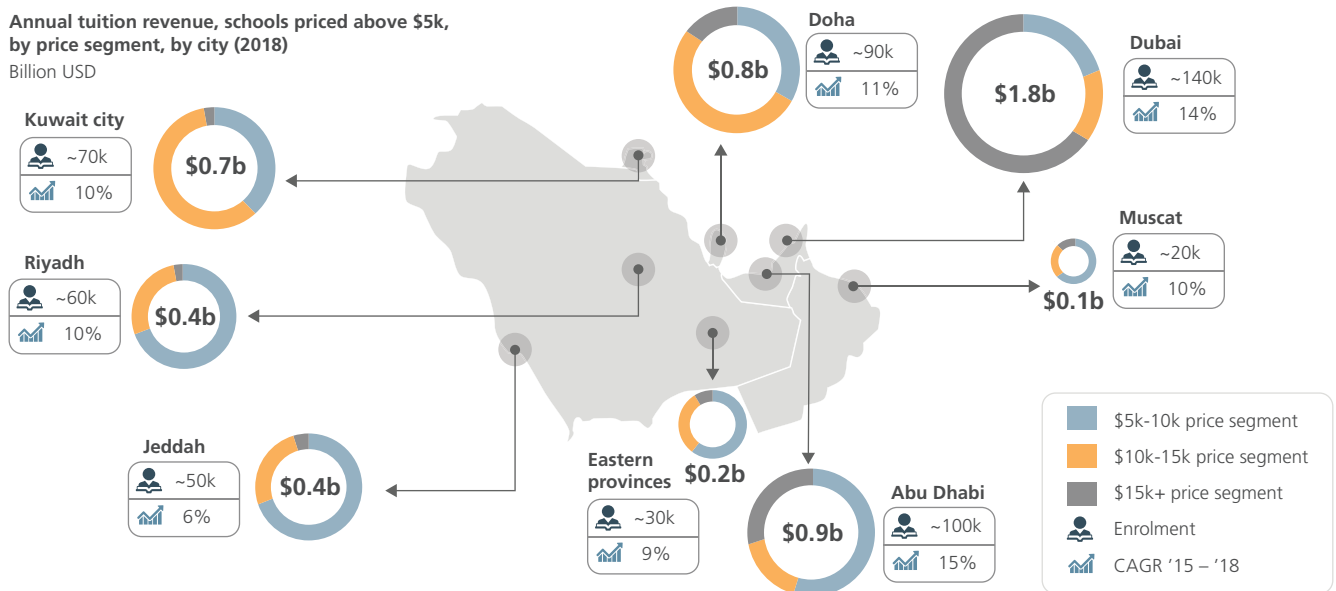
Annual tuition revenue, schools priced above \$5k, by price segment, by city (2018)
Billion USD

Doha
$0.8b
~90k
11%

Dubai
$1.8b
~140k
14%

Kuwait city
$0.7b
~70k
10%

Riyadh
$0.4b
~60k
10%

Muscat
$0.1b
~20k
10%

Jeddah
$0.4b
~50k
6%

Eastern provinces
$0.2b
~30k
9%

Abu Dhabi
$0.9b
~100k
15%

\$5k-10k price segment
\$10k-15k price segment
\$15k+ price segment
Enrolment
CAGR '15 – '18